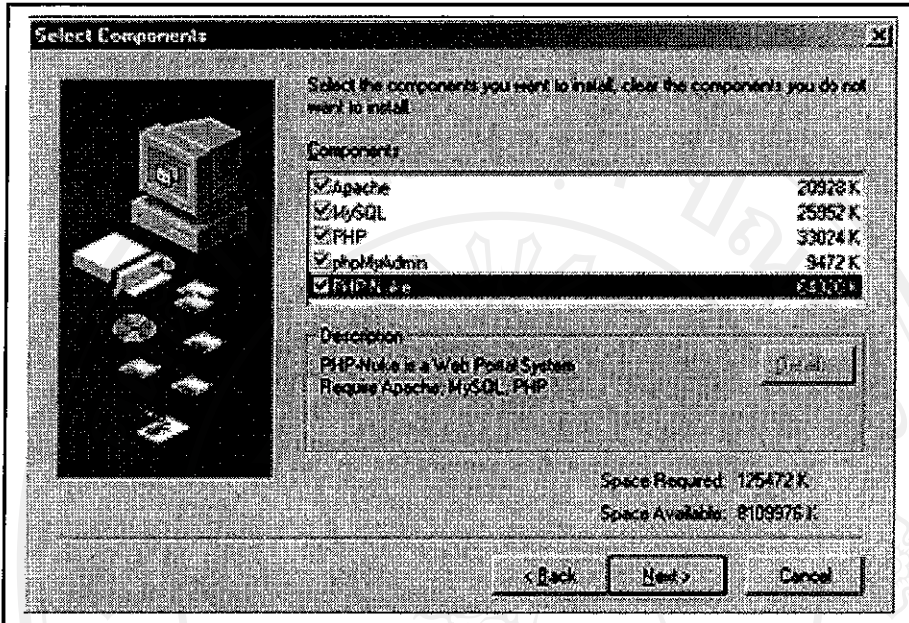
Select Components

Select the components you want to install, clear the components you do not want to install.

Components

| | |
|---|---|
| Apache | 20928 K |
| MySQL | 25952 K |
| PHP | 33024 K |
| phpMyAdmin | 9472 K |
| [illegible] | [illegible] |

Description
PHP-Nuke is a Web Portal System
Require Apache, MySQL, PHP

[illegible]

Space Required: 125472 K
Space Available: 8109976 K

< Back
Next >
Cancel